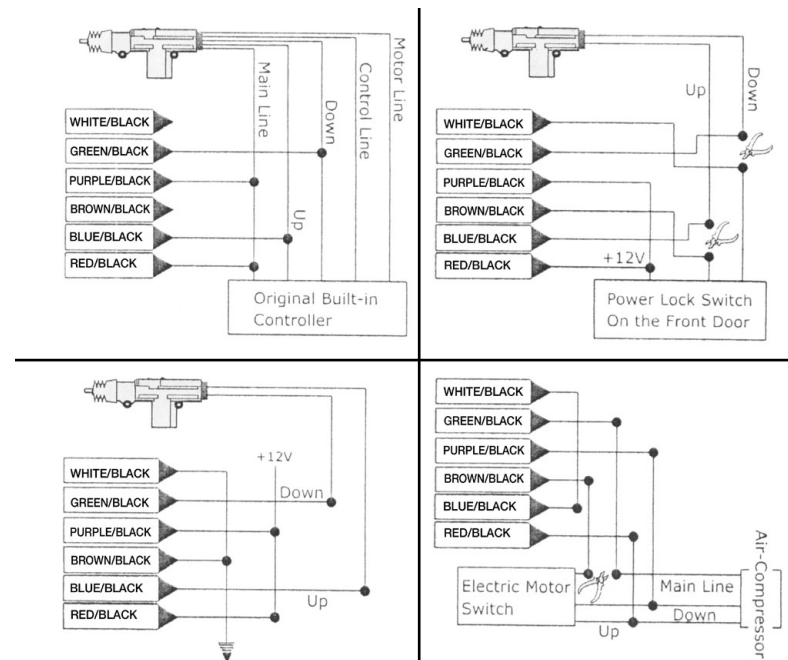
Motor Line
Control Line
Main Line
Down
Up
WHITE/BLACK
GREEN/BLACK
PURPLE/BLACK
BROWN/BLACK
BLUE/BLACK
RED/BLACK
Original Built-in Controller

Up
Down
WHITE/BLACK
GREEN/BLACK
PURPLE/BLACK
BROWN/BLACK
BLUE/BLACK
RED/BLACK
+12V
Power Lock Switch On the Front Door

+12V
WHITE/BLACK
GREEN/BLACK
Down
PURPLE/BLACK
BROWN/BLACK
BLUE/BLACK
Up
RED/BLACK

WHITE/BLACK
GREEN/BLACK
PURPLE/BLACK
BROWN/BLACK
BLUE/BLACK
RED/BLACK
Air-Compressor
Electric Motor Switch
Main Line
Down
Up